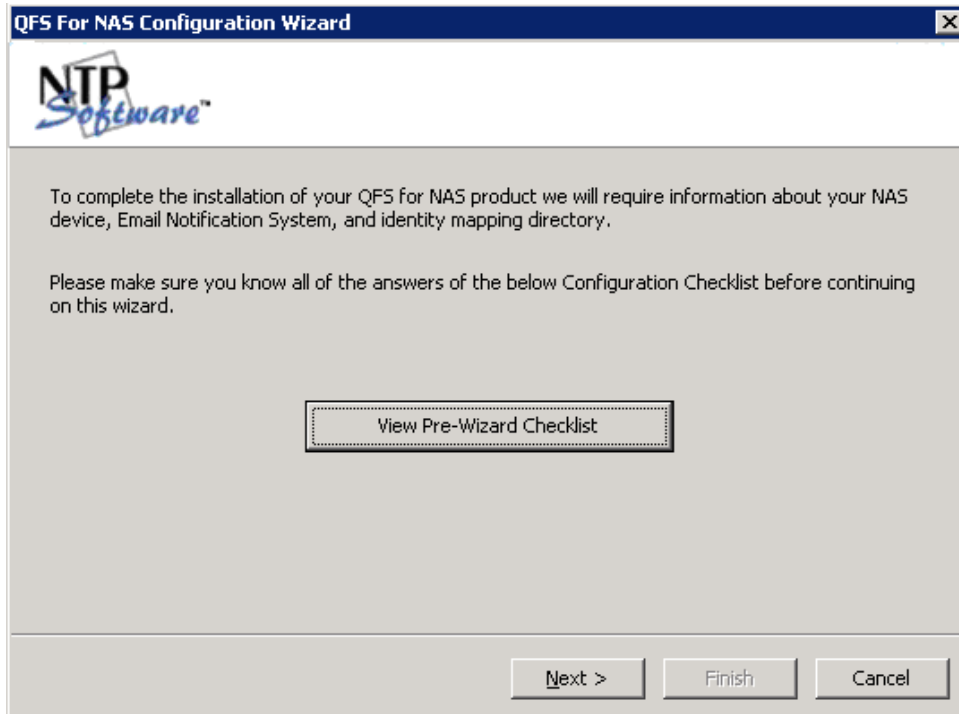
QFS For NAS Configuration Wizard

NTP Software™

To complete the installation of your QFS for NAS product we will require information about your NAS device, Email Notification System, and identity mapping directory.

Please make sure you know all of the answers of the below Configuration Checklist before continuing on this wizard.

View Pre-Wizard Checklist

Next >
Finish
Cancel